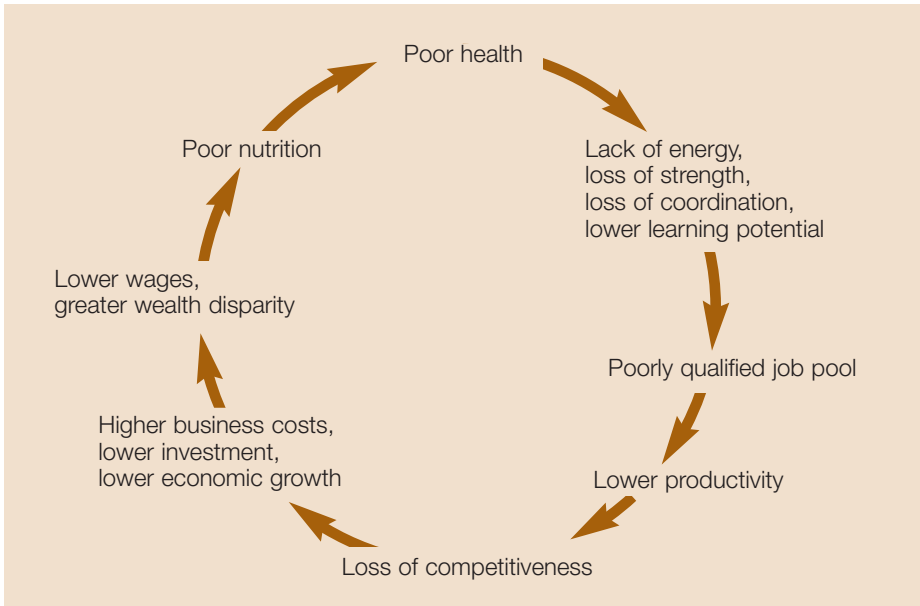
Poor health

Lack of energy, loss of strength, loss of coordination, lower learning potential

Poorly qualified job pool

Lower productivity

Loss of competitiveness

Higher business costs, lower investment, lower economic growth

Lower wages, greater wealth disparity

Poor nutrition